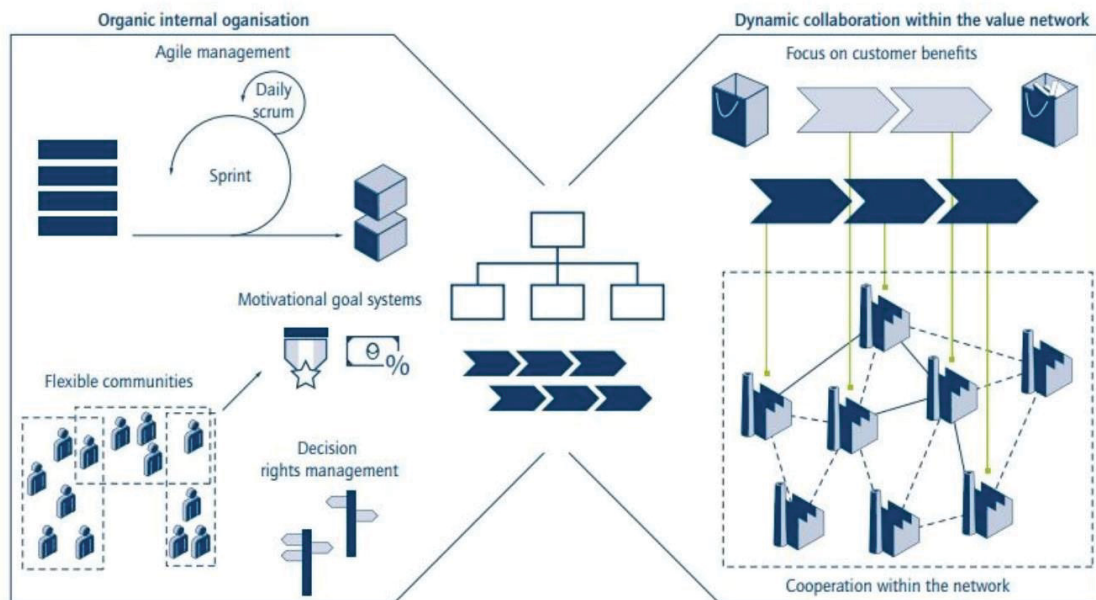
Organic internal organisation

Agile management

Daily scrum

Sprint

Motivational goal systems

%

Flexible communities

Decision rights management

Dynamic collaboration within the value network

Focus on customer benefits

Cooperation within the network